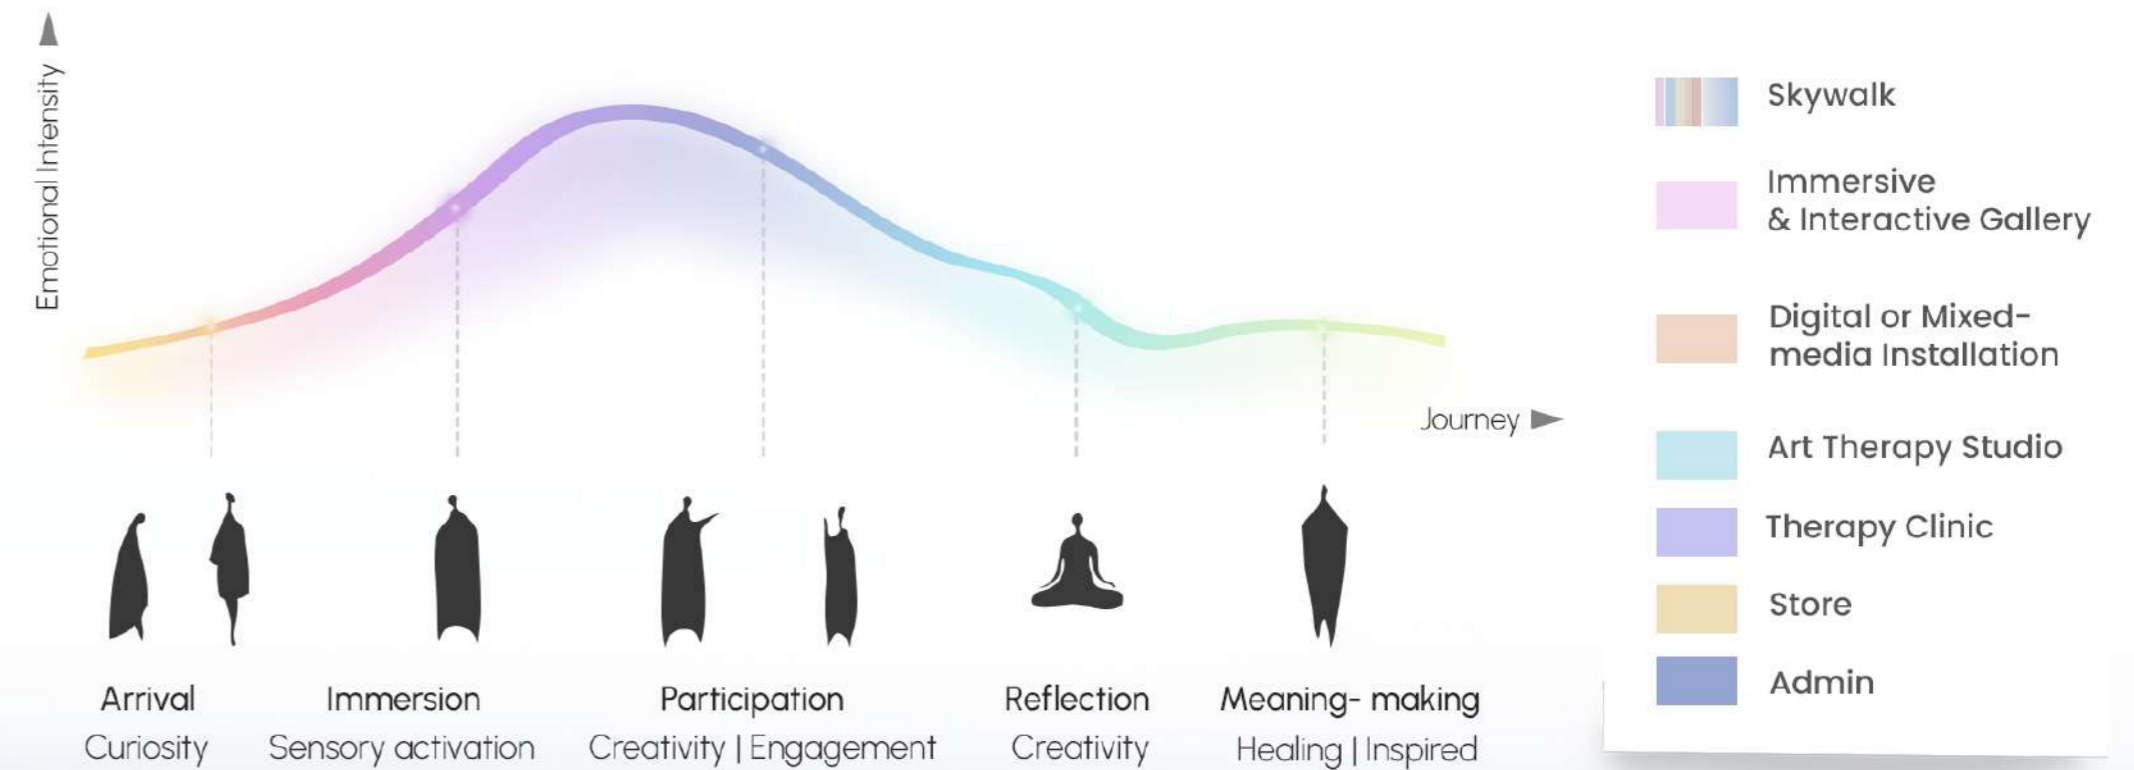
Emotional Intensity

Journey

Arrival
Curiosity

Immersion
Sensory activation

Participation
Creativity | Engagement

Reflection
Creativity

Meaning- making
Healing | Inspired

Skywalk

Immersive & Interactive Gallery

Digital or Mixed-media Installation

Art Therapy Studio

Therapy Clinic

Store

Admin